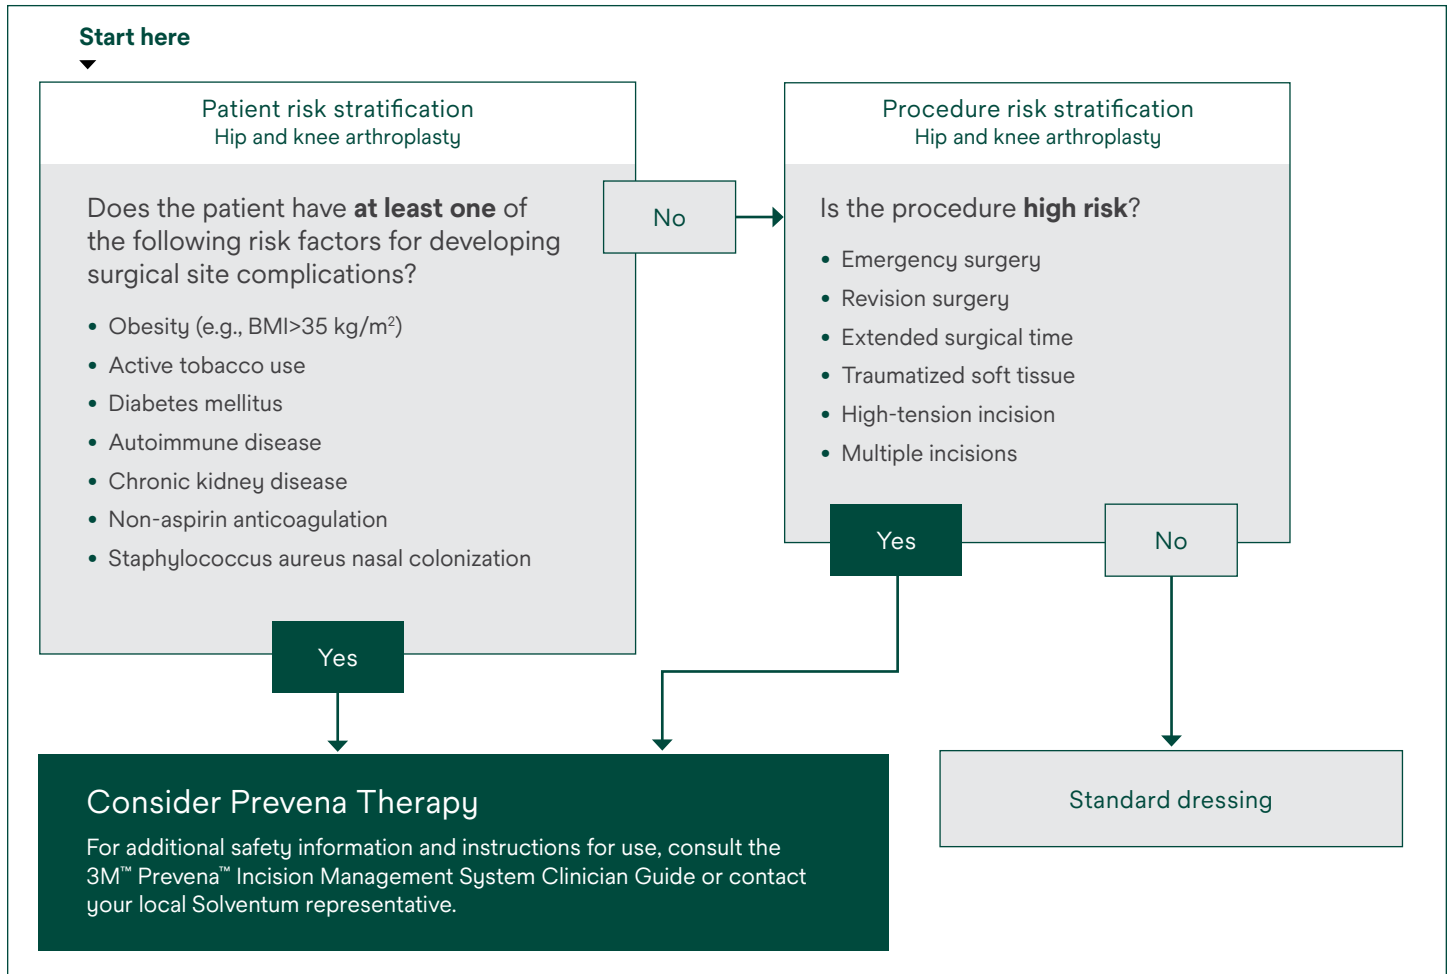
Start here

Patient risk stratification
Hip and knee arthroplasty

Does the patient have at least one of the following risk factors for developing surgical site complications?

- Obesity (e.g., BMI>35 kg/m$^2$)
- Active tobacco use
- Diabetes mellitus
- Autoimmune disease
- Chronic kidney disease
- Non-aspirin anticoagulation
- Staphylococcus aureus nasal colonization

No

Procedure risk stratification
Hip and knee arthroplasty

Is the procedure high risk?

- Emergency surgery
- Revision surgery
- Extended surgical time
- Traumatized soft tissue
- High-tension incision
- Multiple incisions

Yes

No

Yes

Consider Prevena Therapy

For additional safety information and instructions for use, consult the 3M™ Prevena™ Incision Management System Clinician Guide or contact your local Solventum representative.

Standard dressing